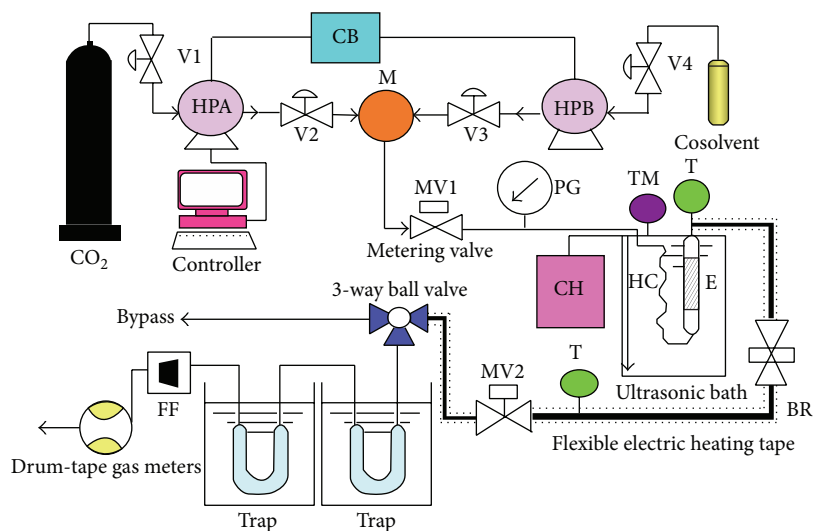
CB
V1
V4
HPA
M
HPB
V2
V3
Cosolvent
MV1
PG
TM
T
$CO_2$
Controller
Metering valve
CH
HC
E
3-way ball valve
Bypass
FF
MV2
T
Ultrasonic bath
BR
Drum-tape gas meters
Flexible electric heating tape
Trap
Trap